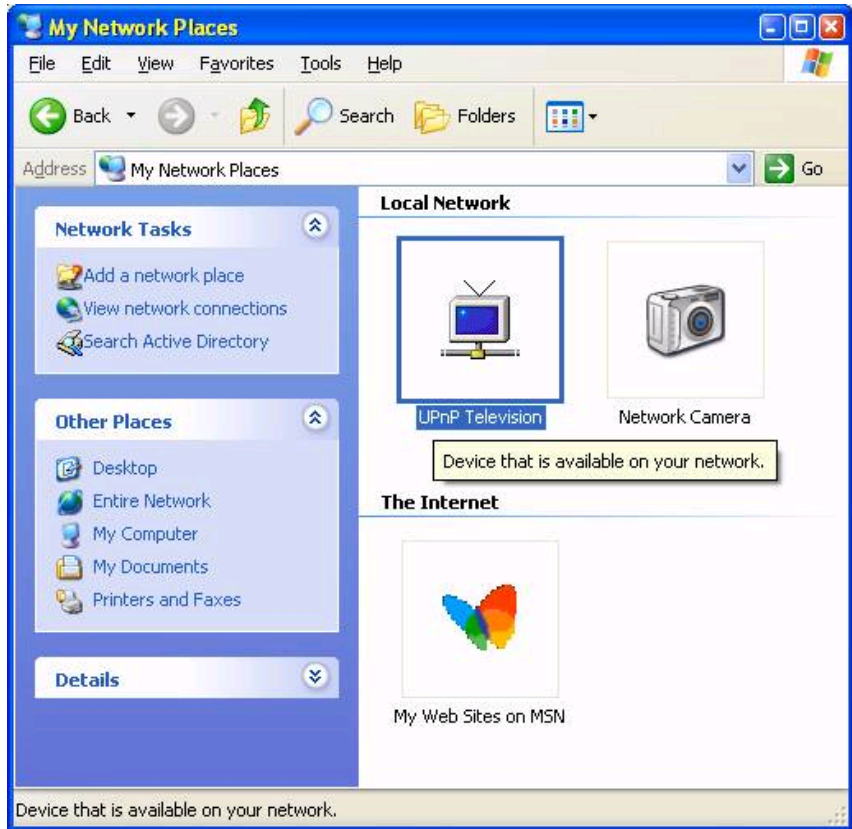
My Network Places

File Edit View Favorites Tools Help

Back Search Folders

Address My Network Places Go

Network Tasks

Add a network place
View network connections
Search Active Directory

Other Places

Desktop
Entire Network
My Computer
My Documents
Printers and Faxes

Details

Local Network

UPnP Television

Network Camera

Device that is available on your network.

The Internet

My Web Sites on MSN

Device that is available on your network.